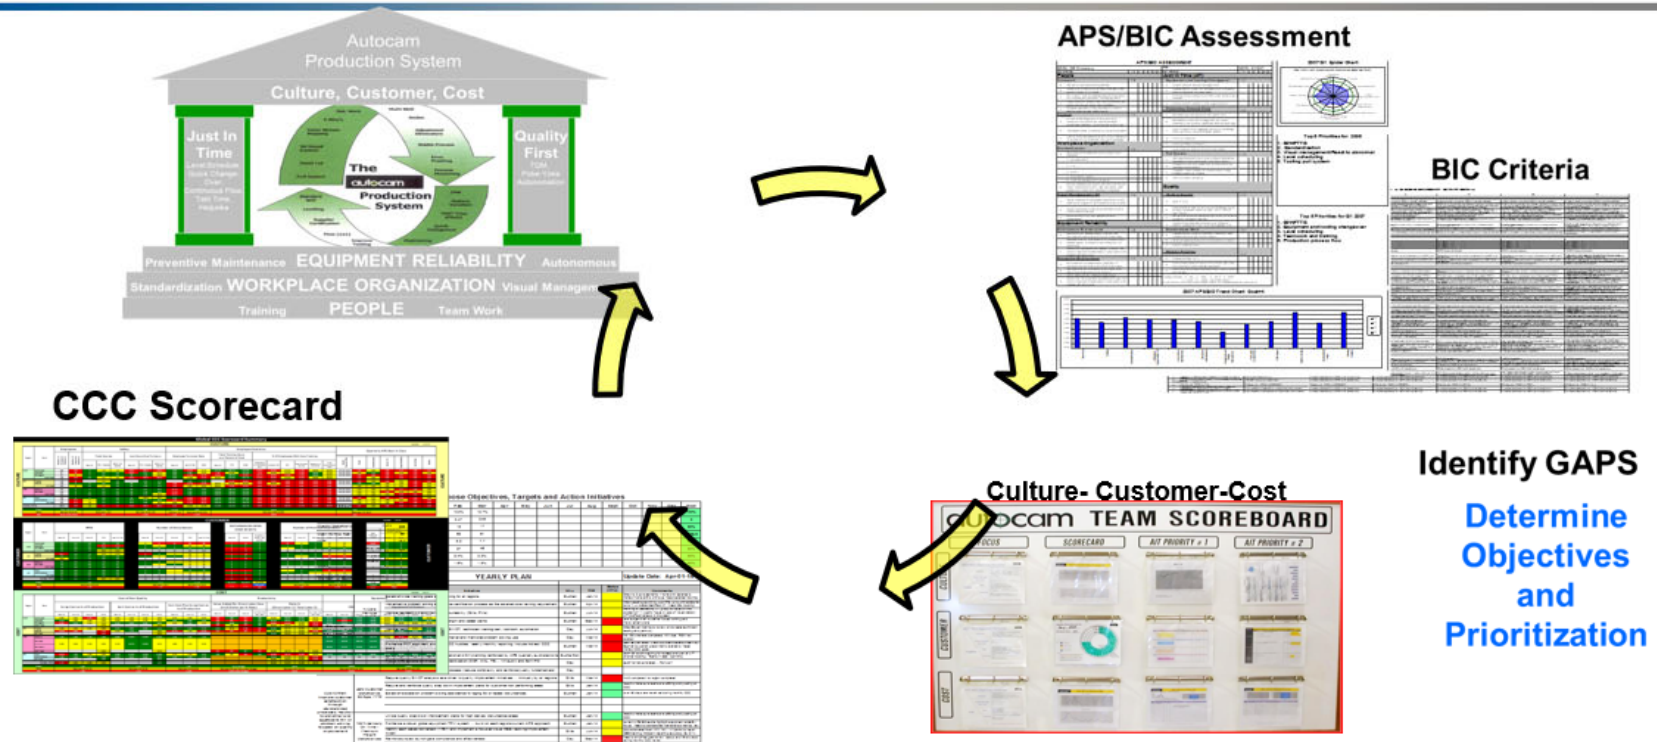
Autocam Production System

Culture, Customer, Cost

Just In Time

Quality First

The autocam Production System

Preventive Maintenance EQUIPMENT RELIABILITY Autonomous

Standardization WORKPLACE ORGANIZATION Visual Managem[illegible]

Training PEOPLE Team Work

APS/BIC Assessment

BIC Criteria

CCC Scorecard

Identify GAPS

Determine Objectives and Prioritization

Culture- Customer-Cost

autocam TEAM SCOREBOARD

YEARLY PLAN